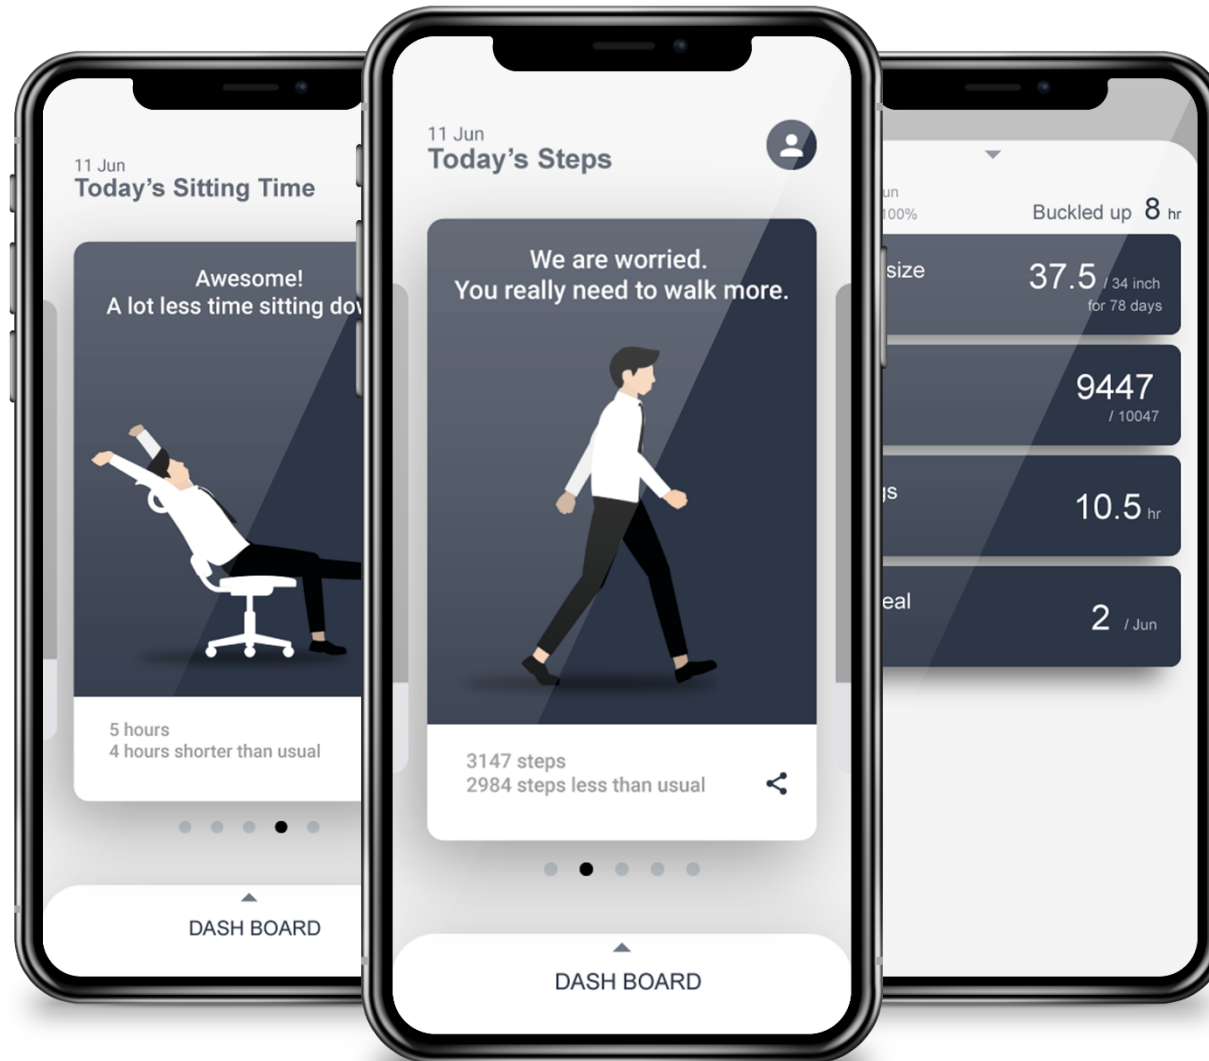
11 Jun
Today's Sitting Time

Awesome!
A lot less time sitting do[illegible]

5 hours
4 hours shorter than usual

DASH BOARD

11 Jun
Today's Steps

We are worried.
You really need to walk more.

3147 steps
2984 steps less than usual

DASH BOARD

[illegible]un
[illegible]00%

Buckled up 8 hr

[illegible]size 37.5 / 34 inch
for 78 days

9447
/ 10047

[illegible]gs 10.5 hr

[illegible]eal 2 / Jun